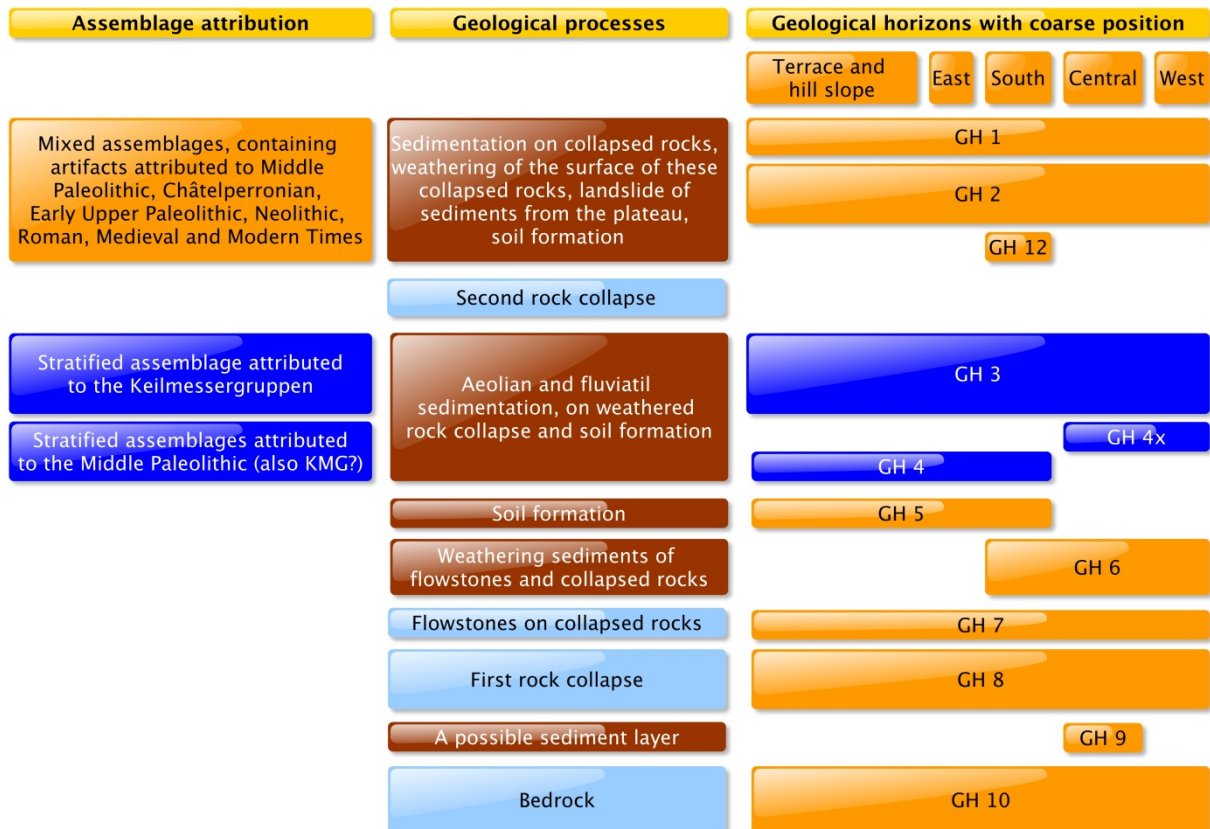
Assemblage attribution

Geological processes

Geological horizons with coarse position

Terrace and hill slope

East

South

Central

West

Mixed assemblages, containing artifacts attributed to Middle Paleolithic, Châtelperronian, Early Upper Paleolithic, Neolithic, Roman, Medieval and Modern Times

Sedimentation on collapsed rocks, weathering of the surface of these collapsed rocks, landslide of sediments from the plateau, soil formation

GH 1

GH 2

GH 12

Second rock collapse

Stratified assemblage attributed to the Keilmessergruppen

Aeolian and fluviatil sedimentation, on weathered rock collapse and soil formation

GH 3

Stratified assemblages attributed to the Middle Paleolithic (also KMG?)

GH 4x

GH 4

Soil formation

GH 5

Weathering sediments of flowstones and collapsed rocks

GH 6

Flowstones on collapsed rocks

GH 7

First rock collapse

GH 8

A possible sediment layer

GH 9

Bedrock

GH 10